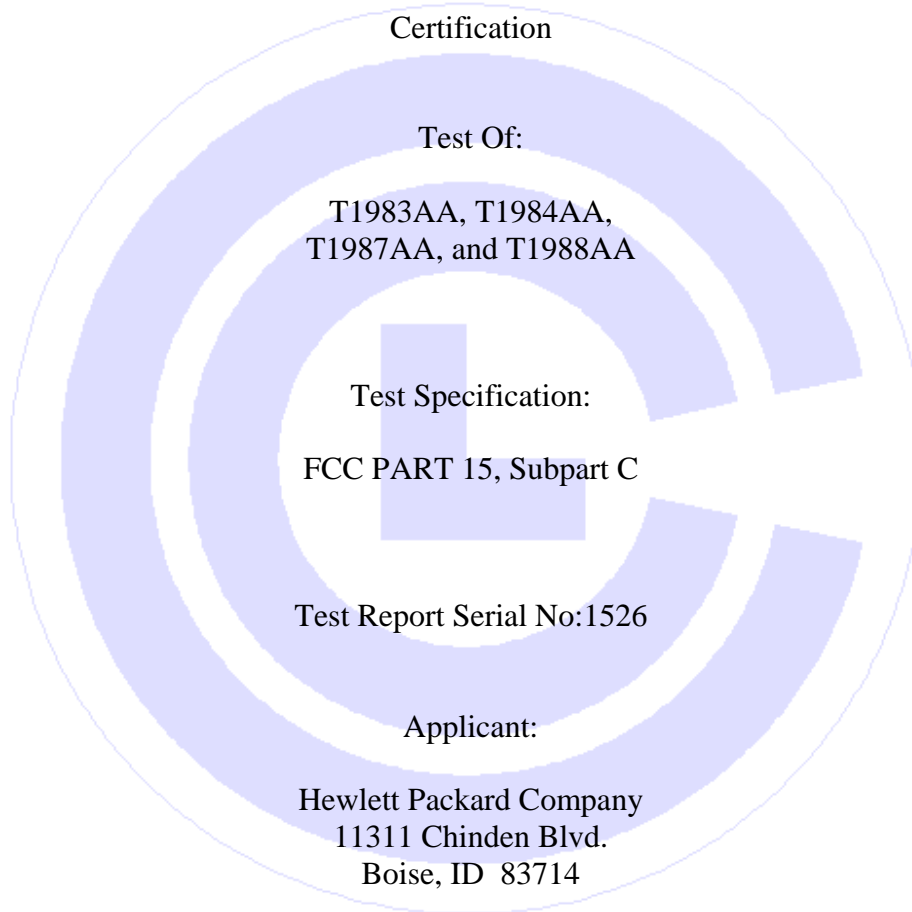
Certification

Test Of:

T1983AA, T1984AA, T1987AA, and T1988AA

Test Specification:

FCC PART 15, Subpart C

Test Report Serial No:1526

Applicant:

Hewlett Packard Company
11311 Chinden Blvd.
Boise, ID 83714